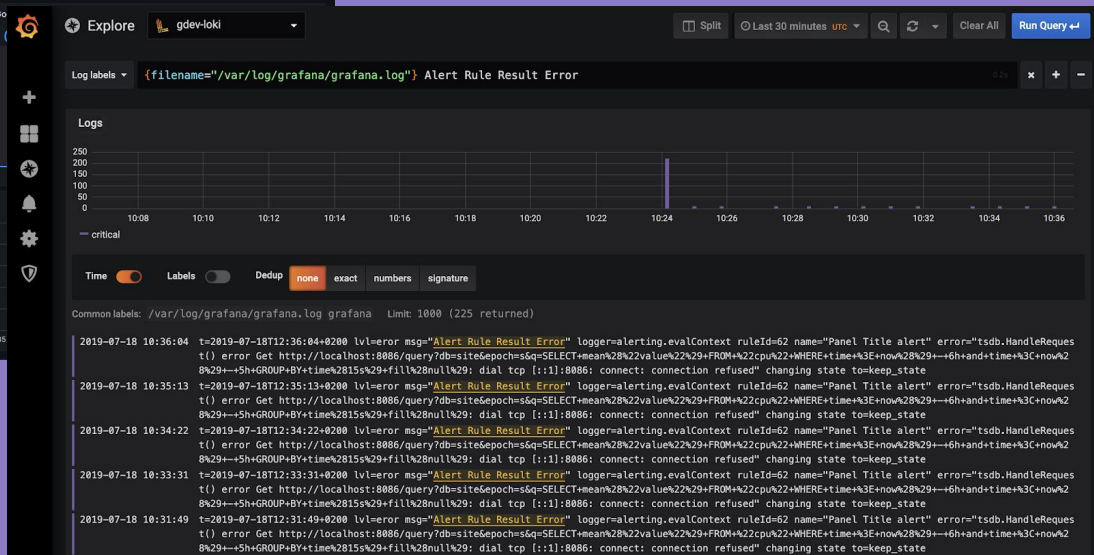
Explore gdev-loki

Split Last 30 minutes UTC Clear All Run Query

Log labels {filename="/var/log/grafana/grafana.log"} Alert Rule Result Error

Logs

250
200
150
100
50
0

10:08 10:10 10:12 10:14 10:16 10:18 10:20 10:22 10:24 10:26 10:28 10:30 10:32 10:34 10:36

critical

Time Labels Dedup none exact numbers signature

Common labels: /var/log/grafana/grafana.log grafana Limit: 1000 (225 returned)

2019-07-18 10:36:04 t=2019-07-18T12:36:04+0200 lvl=eror msg="Alert Rule Result Error" logger=alerting.evalContext ruleId=62 name="Panel Title alert" error="tsdb.HandleRequest() error Get http://localhost:8086/query?db=site&epoch=s&q=SELECT+mean%28%22value%22%29+FROM+%22cpu%22+WHERE+time+%3E+now%28%29+-+6h+and+time+%3C+now%28%29+-+5h+GROUP+BY+time%2815s%29+fill%28null%29: dial tcp [::1]:8086: connect: connection refused" changing state to=keep_state

2019-07-18 10:35:13 t=2019-07-18T12:35:13+0200 lvl=eror msg="Alert Rule Result Error" logger=alerting.evalContext ruleId=62 name="Panel Title alert" error="tsdb.HandleRequest() error Get http://localhost:8086/query?db=site&epoch=s&q=SELECT+mean%28%22value%22%29+FROM+%22cpu%22+WHERE+time+%3E+now%28%29+-+6h+and+time+%3C+now%28%29+-+5h+GROUP+BY+time%2815s%29+fill%28null%29: dial tcp [::1]:8086: connect: connection refused" changing state to=keep_state

2019-07-18 10:34:22 t=2019-07-18T12:34:22+0200 lvl=eror msg="Alert Rule Result Error" logger=alerting.evalContext ruleId=62 name="Panel Title alert" error="tsdb.HandleRequest() error Get http://localhost:8086/query?db=site&epoch=s&q=SELECT+mean%28%22value%22%29+FROM+%22cpu%22+WHERE+time+%3E+now%28%29+-+6h+and+time+%3C+now%28%29+-+5h+GROUP+BY+time%2815s%29+fill%28null%29: dial tcp [::1]:8086: connect: connection refused" changing state to=keep_state

2019-07-18 10:33:31 t=2019-07-18T12:33:31+0200 lvl=eror msg="Alert Rule Result Error" logger=alerting.evalContext ruleId=62 name="Panel Title alert" error="tsdb.HandleRequest() error Get http://localhost:8086/query?db=site&epoch=s&q=SELECT+mean%28%22value%22%29+FROM+%22cpu%22+WHERE+time+%3E+now%28%29+-+6h+and+time+%3C+now%28%29+-+5h+GROUP+BY+time%2815s%29+fill%28null%29: dial tcp [::1]:8086: connect: connection refused" changing state to=keep_state

2019-07-18 10:31:49 t=2019-07-18T12:31:49+0200 lvl=eror msg="Alert Rule Result Error" logger=alerting.evalContext ruleId=62 name="Panel Title alert" error="tsdb.HandleRequest() error Get http://localhost:8086/query?db=site&epoch=s&q=SELECT+mean%28%22value%22%29+FROM+%22cpu%22+WHERE+time+%3E+now%28%29+-+6h+and+time+%3C+now%28%29+-+5h+GROUP+BY+time%2815s%29+fill%28null%29: dial tcp [::1]:8086: connect: connection refused" changing state to=keep_state